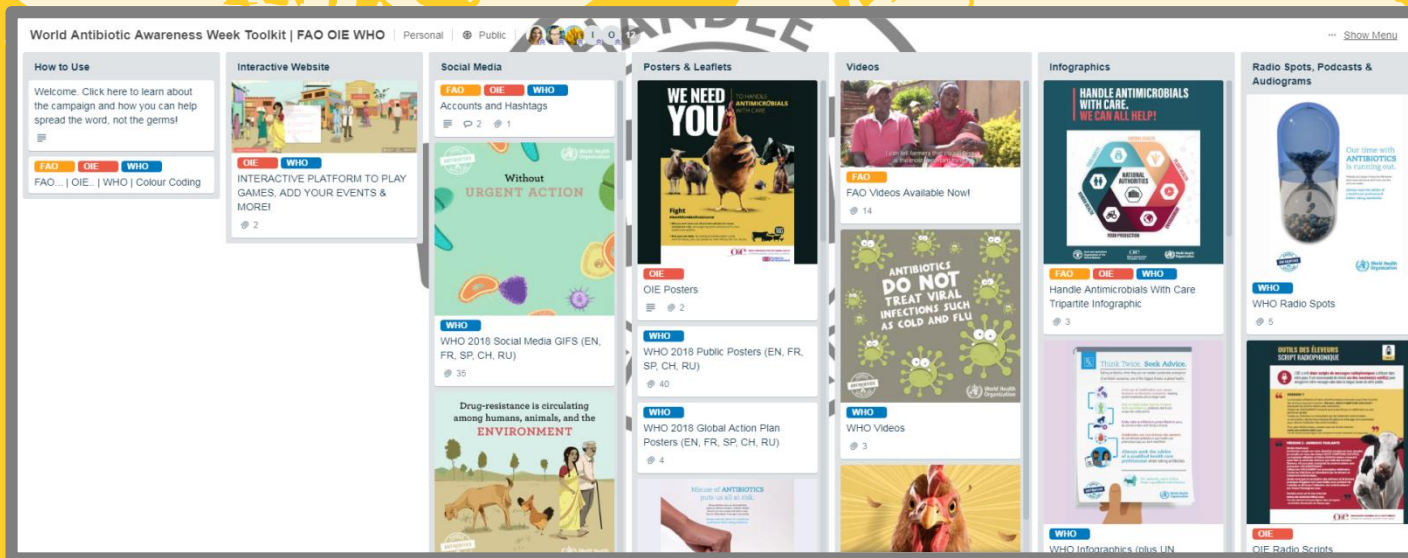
World Antibiotic Awareness Week Toolkit | FAO OIE WHO | Personal | Public | Show Menu

How to Use

Welcome. Click here to learn about the campaign and how you can help spread the word, not the germs!

FAO OIE WHO
FAO... | OIE.. | WHO | Colour Coding

Interactive Website

OIE WHO
INTERACTIVE PLATFORM TO PLAY GAMES, ADD YOUR EVENTS & MORE!
2

Social Media

FAO OIE WHO
Accounts and Hashtags
2 1

Without URGENT ACTION

WHO
WHO 2018 Social Media GIFS (EN, FR, SP, CH, RU)
35

Drug-resistance is circulating among humans, animals, and the ENVIRONMENT

Posters & Leaflets

WE NEED YOU TO HANDLE ANTIMICROBIALS WITH CARE

OIE
OIE Posters
2

WHO
WHO 2018 Public Posters (EN, FR, SP, CH, RU)
40

WHO
WHO 2018 Global Action Plan Posters (EN, FR, SP, CH, RU)
4

Misuse of ANTIBIOTICS puts us all at risk.

Videos

FAO
FAO Videos Available Now!
14

ANTIBIOTICS DO NOT TREAT VIRAL INFECTIONS SUCH AS COLD AND FLU

WHO
WHO Videos
3

Infographics

HANDLE ANTIMICROBIALS WITH CARE. WE CAN ALL HELP!

NATIONAL AUTHORITIES

FAO OIE WHO
Handle Antimicrobials With Care Tripartite Infographic
3

Think Twice. Seek Advice.

WHO
WHO Infographics (plus UN

Radio Spots, Podcasts & Audiograms

Our time with ANTIBIOTICS is running out.

WHO
WHO Radio Spots
5

OUTILS DES ÉLEVEURS SCRIPT RADIOPHONIQUE

OIE
OIE Radio Scripts